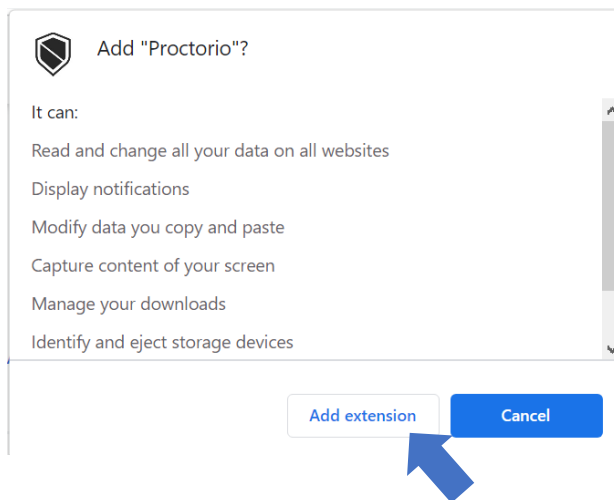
Add "Proctorio"?

It can:

Read and change all your data on all websites

Display notifications

Modify data you copy and paste

Capture content of your screen

Manage your downloads

Identify and eject storage devices

Add extension

Cancel